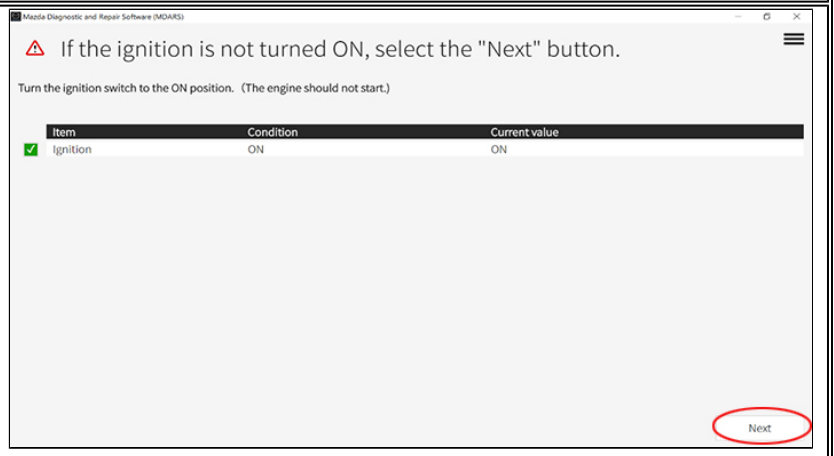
Mazda Diagnostic and Repair Software (MDARS)

If the ignition is not turned ON, select the "Next" button.

Turn the ignition switch to the ON position. (The engine should not start.)

| Item | Condition | Current value |
|---|---|---|
| Ignition | ON | ON |

Next